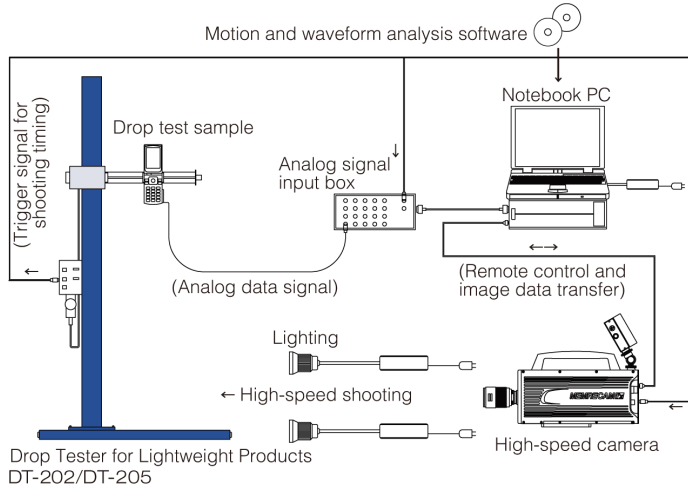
Motion and waveform analysis software

Notebook PC

(Trigger signal for shooting timing)

Drop test sample

Analog signal input box

(Remote control and image data transfer)

(Analog data signal)

Lighting

← High-speed shooting

MEMRECAM

Drop Tester for Lightweight Products DT-202/DT-205

High-speed camera